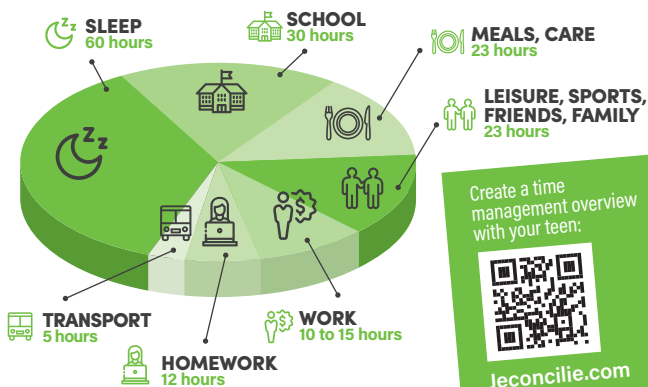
SLEEP
60 hours

SCHOOL
30 hours

MEALS, CARE
23 hours

LEISURE, SPORTS, FRIENDS, FAMILY
23 hours

Create a time management overview with your teen:

leconcilie.com

WORK
10 to 15 hours

TRANSPORT
5 hours

HOMEWORK
12 hours